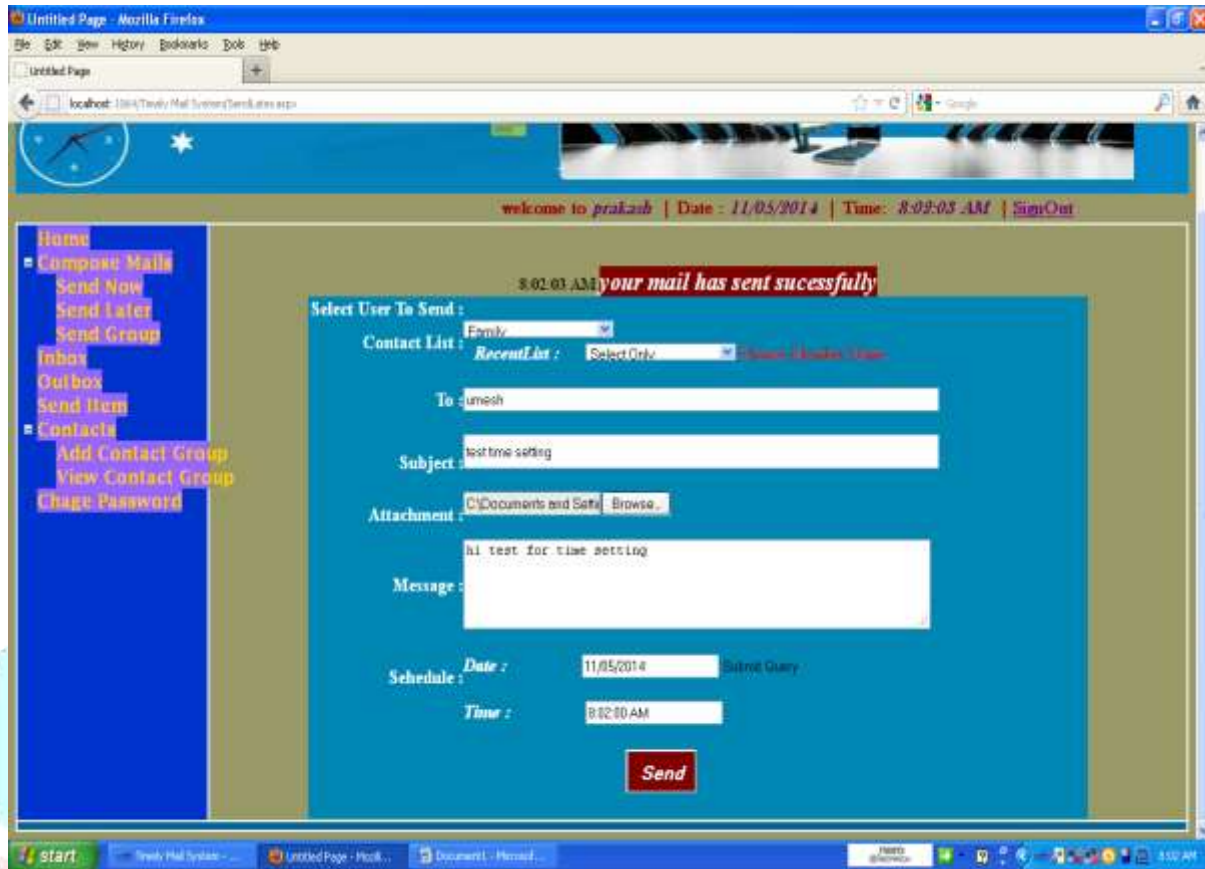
Untitled Page - Mozilla Firefox

File Edit View History Bookmarks Tools Help

Untitled Page

localhost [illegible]

Google

welcome to prakash | Date : 11/05/2014 | Time: 8:02:03 AM | SignOut

Home
Compose Mails
Send Now
Send Later
Send Group
Inbox
Outbox
Send Item
Contacts
Add Contact Group
View Contact Group
Chage Password

8:02:03 AM your mail has sent sucessfully

Select User To Send :

Contact List : Family

RecentList : Select Only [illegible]

To : umesh

Subject : test time setting

Attachment : C:\Documents and Setti Browse...

Message : hi test for time setting

Schedule : Date : 11/05/2014 Submit Query

Time : 8:02:00 AM

Send

start | Timely Mail System - ... | Untitled Page - Mozil... | Document1 - Microsof... | 8:02 AM